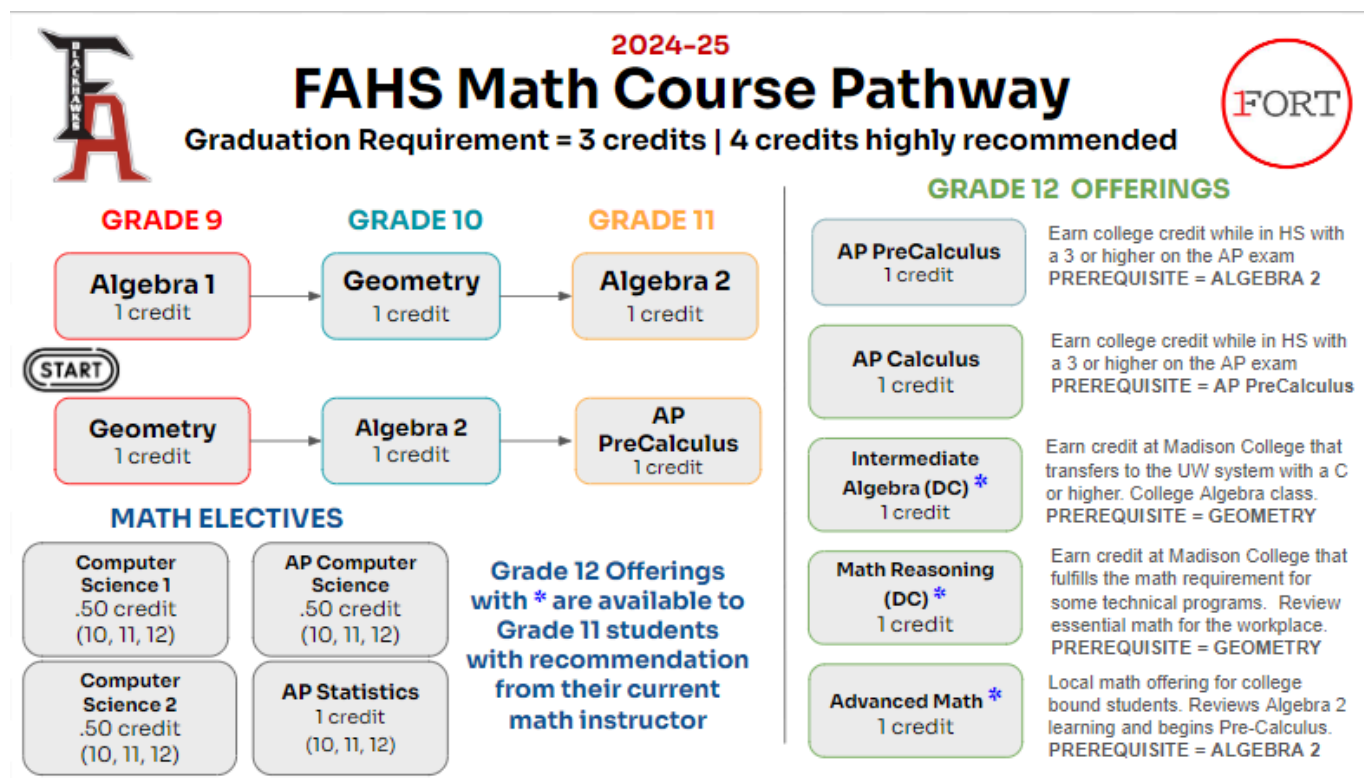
BLACKHAWKS
FA

2024-25
FAHS Math Course Pathway
Graduation Requirement = 3 credits | 4 credits highly recommended

FORT

GRADE 9
GRADE 10
GRADE 11

Algebra 1
1 credit

Geometry
1 credit

Algebra 2
1 credit

START

Geometry
1 credit

Algebra 2
1 credit

AP PreCalculus
1 credit

MATH ELECTIVES

Computer Science 1
.50 credit
(10, 11, 12)

AP Computer Science
.50 credit
(10, 11, 12)

Computer Science 2
.50 credit
(10, 11, 12)

AP Statistics
1 credit
(10, 11, 12)

Grade 12 Offerings with * are available to Grade 11 students with recommendation from their current math instructor

GRADE 12 OFFERINGS

AP PreCalculus
1 credit

Earn college credit while in HS with a 3 or higher on the AP exam
PREREQUISITE = ALGEBRA 2

AP Calculus
1 credit

Earn college credit while in HS with a 3 or higher on the AP exam
PREREQUISITE = AP PreCalculus

Intermediate Algebra (DC) *
1 credit

Earn credit at Madison College that transfers to the UW system with a C or higher. College Algebra class.
PREREQUISITE = GEOMETRY

Math Reasoning (DC) *
1 credit

Earn credit at Madison College that fulfills the math requirement for some technical programs. Review essential math for the workplace.
PREREQUISITE = GEOMETRY

Advanced Math *
1 credit

Local math offering for college bound students. Reviews Algebra 2 learning and begins Pre-Calculus.
PREREQUISITE = ALGEBRA 2